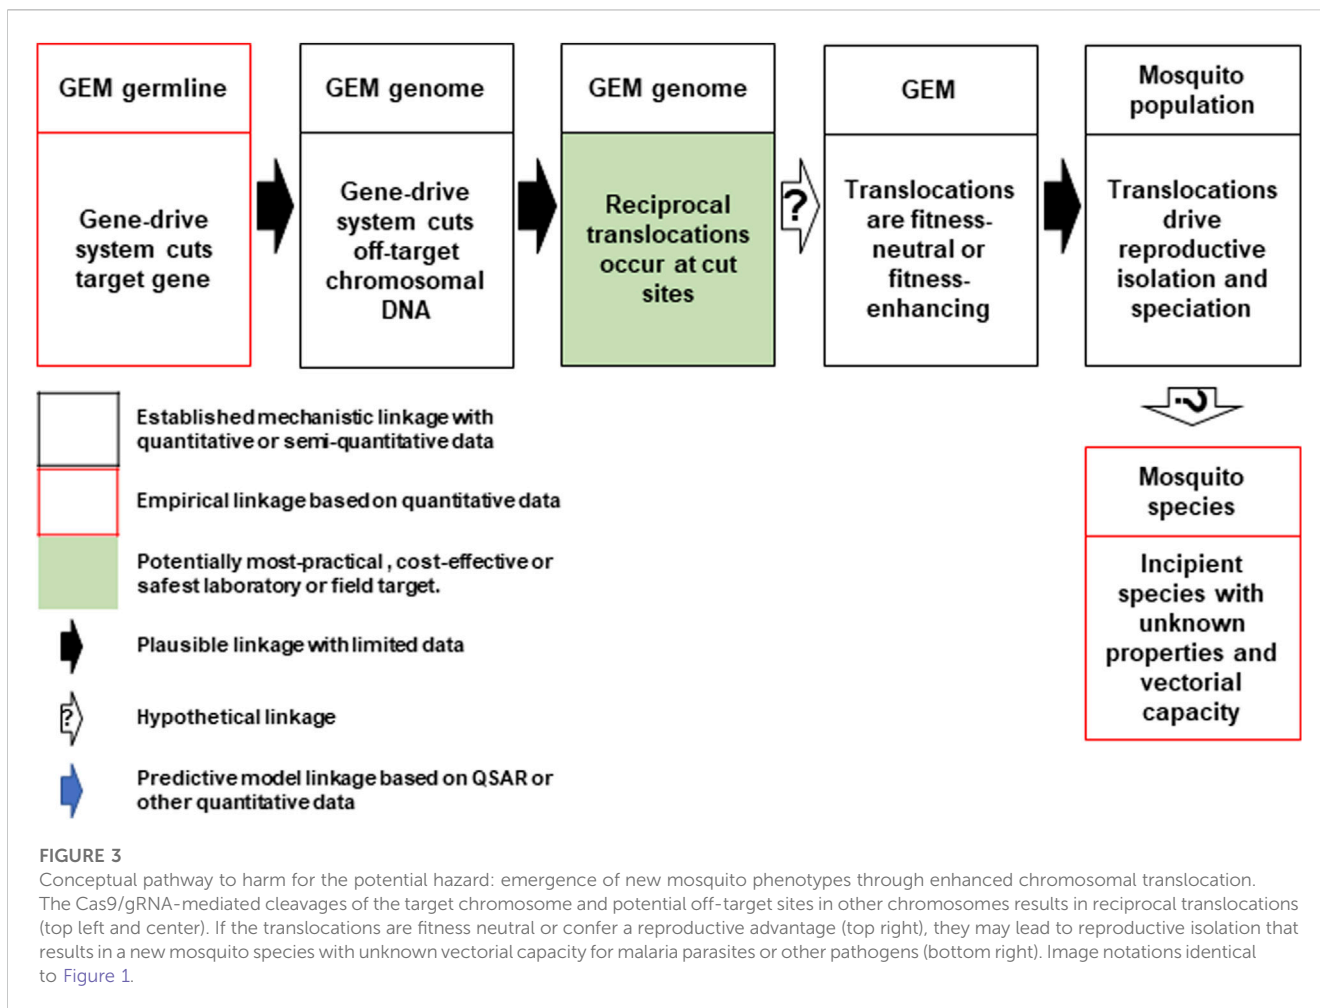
GEM germline

Gene-drive system cuts target gene

GEM genome

Gene-drive system cuts off-target chromosomal DNA

GEM genome

Reciprocal translocations occur at cut sites

?

GEM

Translocations are fitness-neutral or fitness-enhancing

Mosquito population

Translocations drive reproductive isolation and speciation

?

Mosquito species

Incipient species with unknown properties and vectorial capacity

Established mechanistic linkage with quantitative or semi-quantitative data

Empirical linkage based on quantitative data

Potentially most-practical, cost-effective or safest laboratory or field target.

Plausible linkage with limited data

?

Hypothetical linkage

Predictive model linkage based on QSAR or other quantitative data

FIGURE 3
Conceptual pathway to harm for the potential hazard: emergence of new mosquito phenotypes through enhanced chromosomal translocation. The Cas9/gRNA-mediated cleavages of the target chromosome and potential off-target sites in other chromosomes results in reciprocal translocations (top left and center). If the translocations are fitness neutral or confer a reproductive advantage (top right), they may lead to reproductive isolation that results in a new mosquito species with unknown vectorial capacity for malaria parasites or other pathogens (bottom right). Image notations identical to Figure 1.